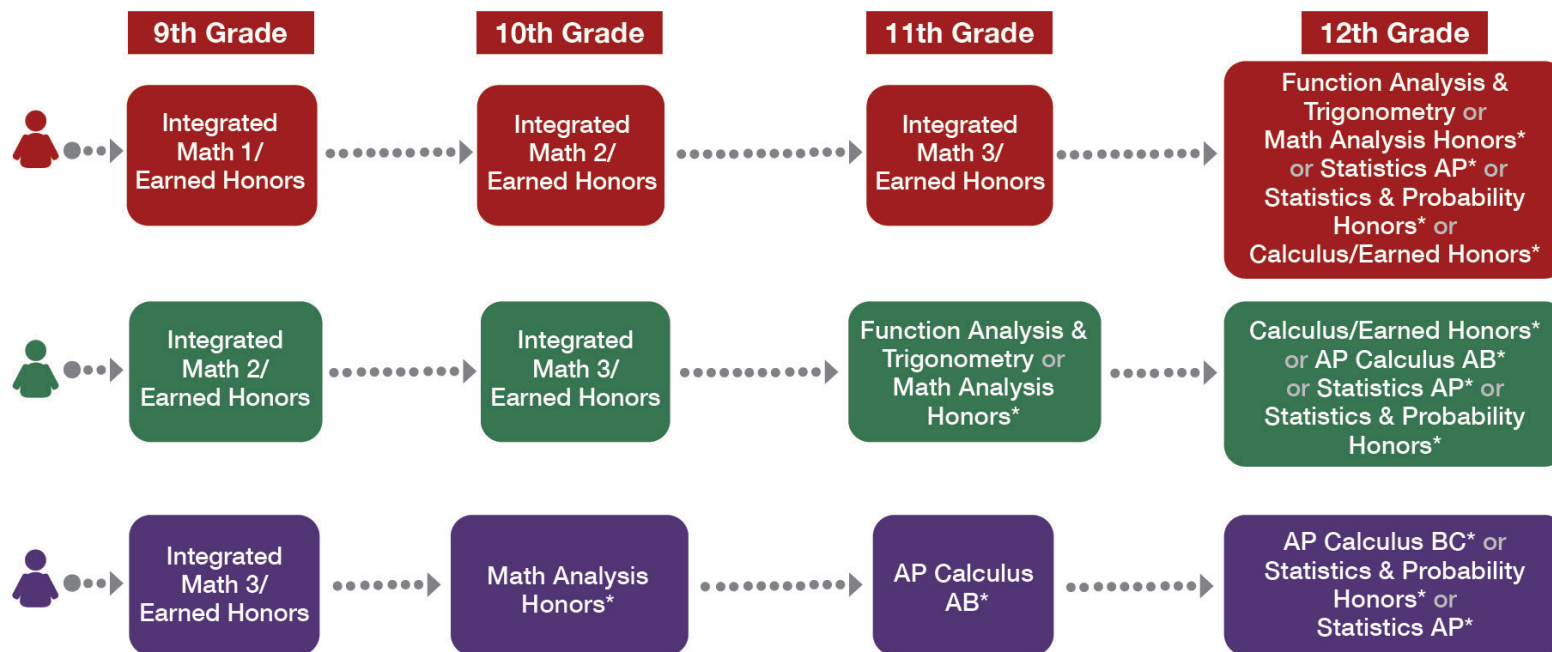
9th Grade

10th Grade

11th Grade

12th Grade

Integrated Math 1/ Earned Honors

Integrated Math 2/ Earned Honors

Integrated Math 3/ Earned Honors

Function Analysis & Trigonometry or Math Analysis Honors* or Statistics AP* or Statistics & Probability Honors* or Calculus/Earned Honors*

Integrated Math 2/ Earned Honors

Integrated Math 3/ Earned Honors

Function Analysis & Trigonometry or Math Analysis Honors*

Calculus/Earned Honors* or AP Calculus AB* or Statistics AP* or Statistics & Probability Honors*

Integrated Math 3/ Earned Honors

Math Analysis Honors*

AP Calculus AB*

AP Calculus BC* or Statistics & Probability Honors* or Statistics AP*